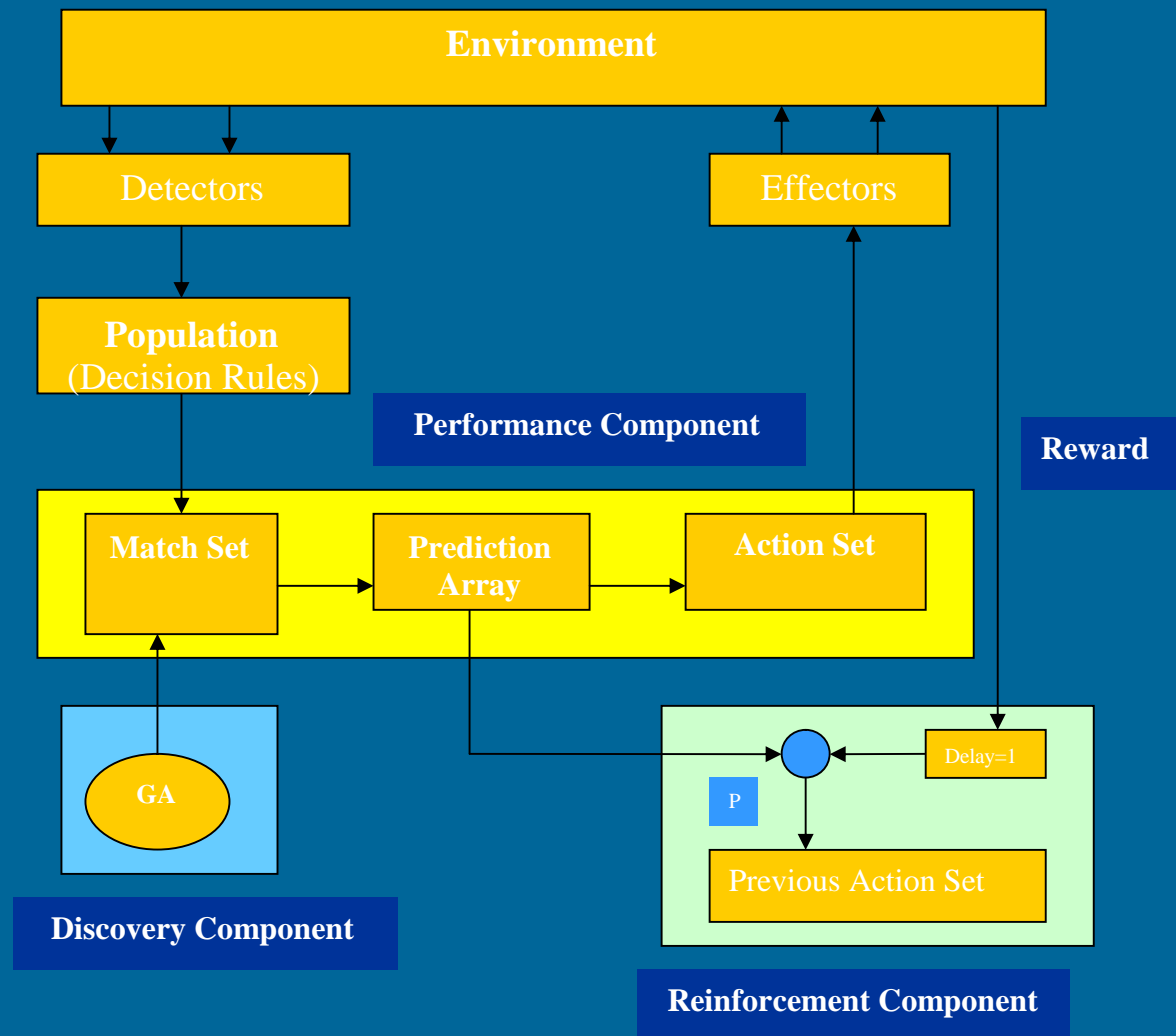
Environment

Detectors

Effectors

Population
(Decision Rules)

Performance Component

Reward

Match Set

Prediction Array

Action Set

GA

Delay=1

P

Previous Action Set

Discovery Component

Reinforcement Component